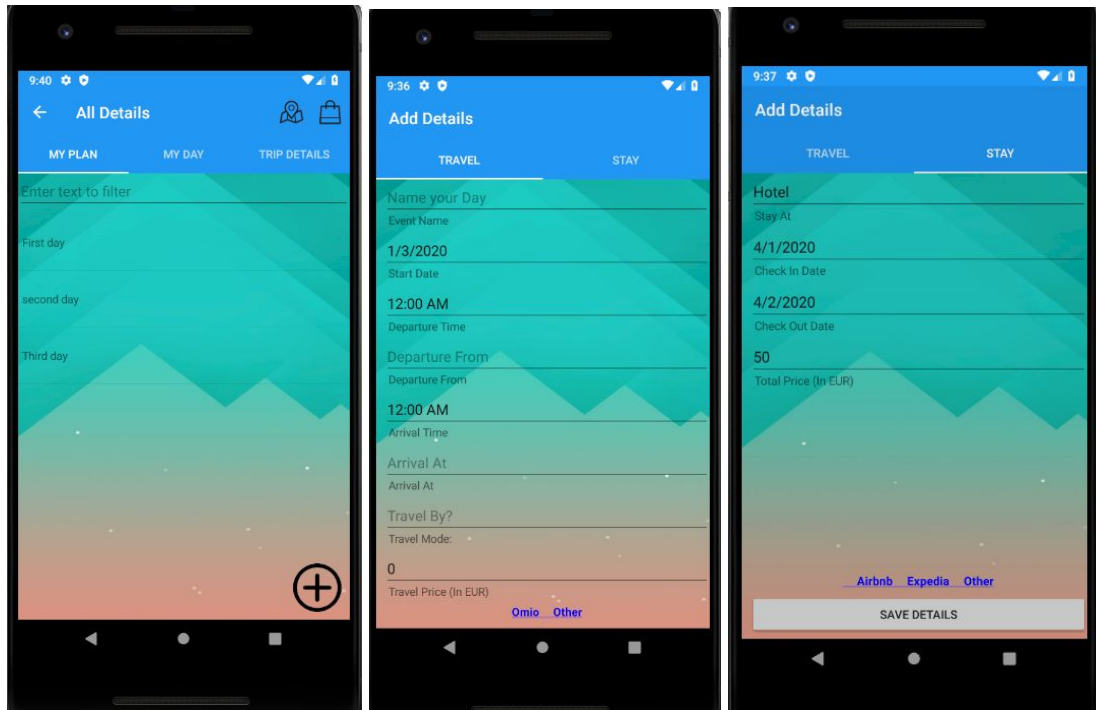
9:40

All Details

MY PLAN
MY DAY
TRIP DETAILS

Enter text to filter

First day

second day

Third day

9:36

Add Details

TRAVEL
STAY

Name your Day
Event Name

1/3/2020
Start Date

12:00 AM
Departure Time

Departure From
Departure From

12:00 AM
Arrival Time

Arrival At
Arrival At

Travel By?
Travel Mode:

0
Travel Price (In EUR)

Omio Other

9:37

Add Details

TRAVEL
STAY

Hotel
Stay At

4/1/2020
Check In Date

4/2/2020
Check Out Date

50
Total Price (In EUR)

Airbnb Expedia Other

SAVE DETAILS